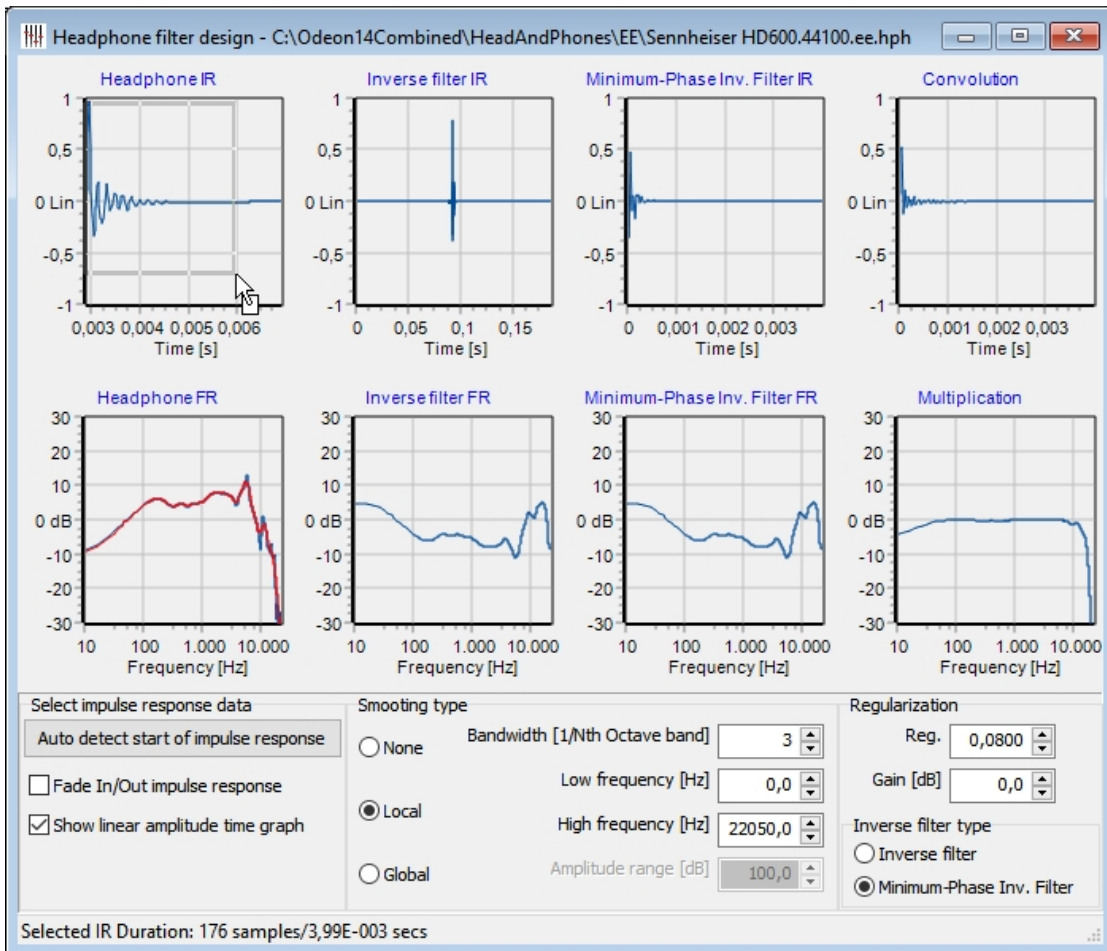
Headphone filter design - C:\Odeon14Combined\HeadAndPhones\EE\Sennheiser HD600.44100.ee.hph

Headphone IR
1
0,5
0 Lin
-0,5
-1
0,003 0,004 0,005 0,006
Time [s]

Inverse filter IR
1
0,5
0 Lin
-0,5
-1
0 0,05 0,1 0,15
Time [s]

Minimum-Phase Inv. Filter IR
1
0,5
0 Lin
-0,5
-1
0 0,001 0,002 0,003
Time [s]

Convolution
1
0,5
0 Lin
-0,5
-1
0 0,001 0,002 0,003
Time [s]

Headphone FR
30
20
10
0 dB
-10
-20
-30
10 100 1.000 10.000
Frequency [Hz]

Inverse filter FR
30
20
10
0 dB
-10
-20
-30
10 100 1.000 10.000
Frequency [Hz]

Minimum-Phase Inv. Filter FR
30
20
10
0 dB
-10
-20
-30
10 100 1.000 10.000
Frequency [Hz]

Multiplication
30
20
10
0 dB
-10
-20
-30
10 100 1.000 10.000
Frequency [Hz]

Select impulse response data
Auto detect start of impulse response
Fade In/Out impulse response
Show linear amplitude time graph

Smooting type
None
Local
Global
Bandwidth [1/Nth Octave band] 3
Low frequency [Hz] 0,0
High frequency [Hz] 22050,0
Amplitude range [dB] 100,0

Regularization
Reg. 0,0800
Gain [dB] 0,0
Inverse filter type
Inverse filter
Minimum-Phase Inv. Filter

Selected IR Duration: 176 samples/3,99E-003 secs